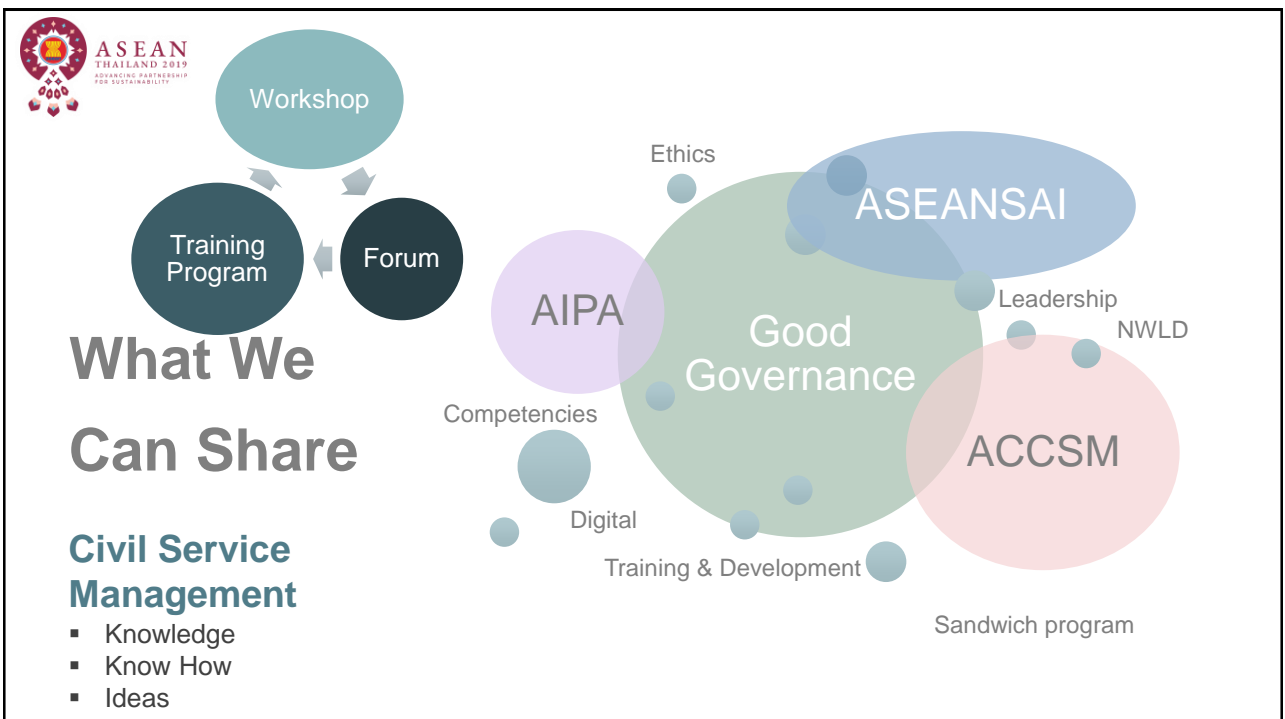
ASEAN
THAILAND 2019
ADVANCING PARTNERSHIP FOR SUSTAINABILITY

Workshop

Training Program

Forum

What We Can Share

Civil Service Management

- Knowledge
- Know How
- Ideas

Ethics

ASEANSAI

AIPA

Good Governance

Leadership

NWLD

Competencies

ACCSM

Digital

Training & Development

Sandwich program